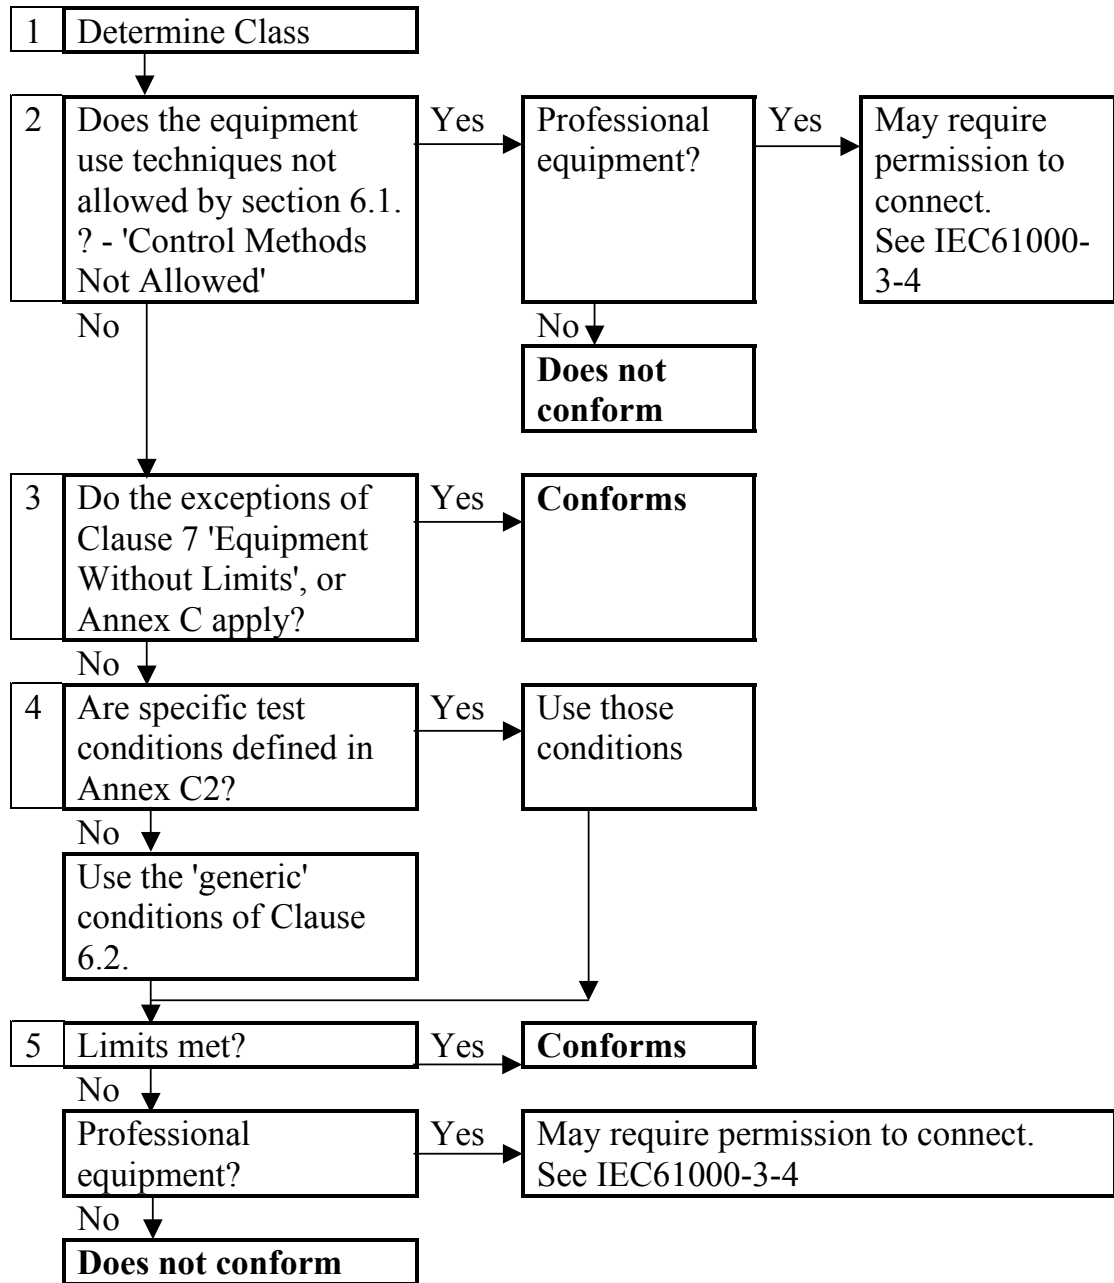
1 Determine Class

2 Does the equipment use techniques not allowed by section 6.1. ? - 'Control Methods Not Allowed'

Yes

Professional equipment?

Yes

May require permission to connect. See IEC61000-3-4

No

**Does not conform**

No

3 Do the exceptions of Clause 7 'Equipment Without Limits', or Annex C apply?

Yes

**Conforms**

No

4 Are specific test conditions defined in Annex C2?

Yes

Use those conditions

No

Use the 'generic' conditions of Clause 6.2.

5 Limits met?

Yes

**Conforms**

No

Professional equipment?

Yes

May require permission to connect. See IEC61000-3-4

No

**Does not conform**